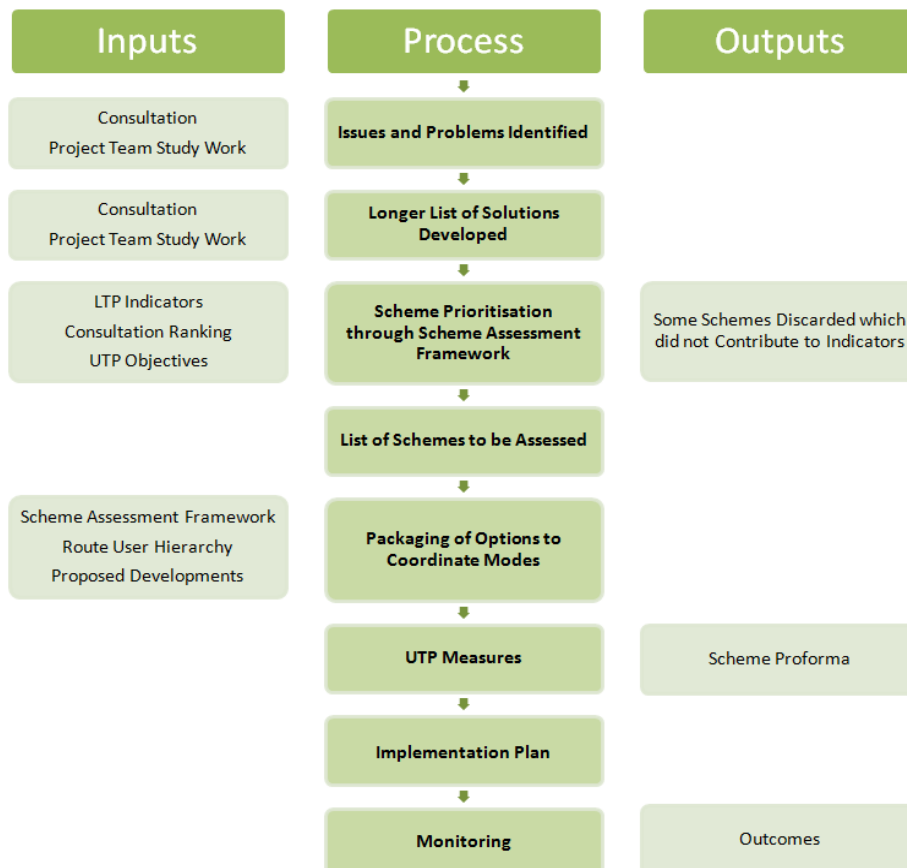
Inputs

Process

Outputs

Consultation
Project Team Study Work

Issues and Problems Identified

Consultation
Project Team Study Work

Longer List of Solutions Developed

LTP Indicators
Consultation Ranking
UTP Objectives

Scheme Prioritisation through Scheme Assessment Framework

Some Schemes Discarded which did not Contribute to Indicators

List of Schemes to be Assessed

Scheme Assessment Framework
Route User Hierarchy
Proposed Developments

Packaging of Options to Coordinate Modes

UTP Measures

Scheme Proforma

Implementation Plan

Monitoring

Outcomes